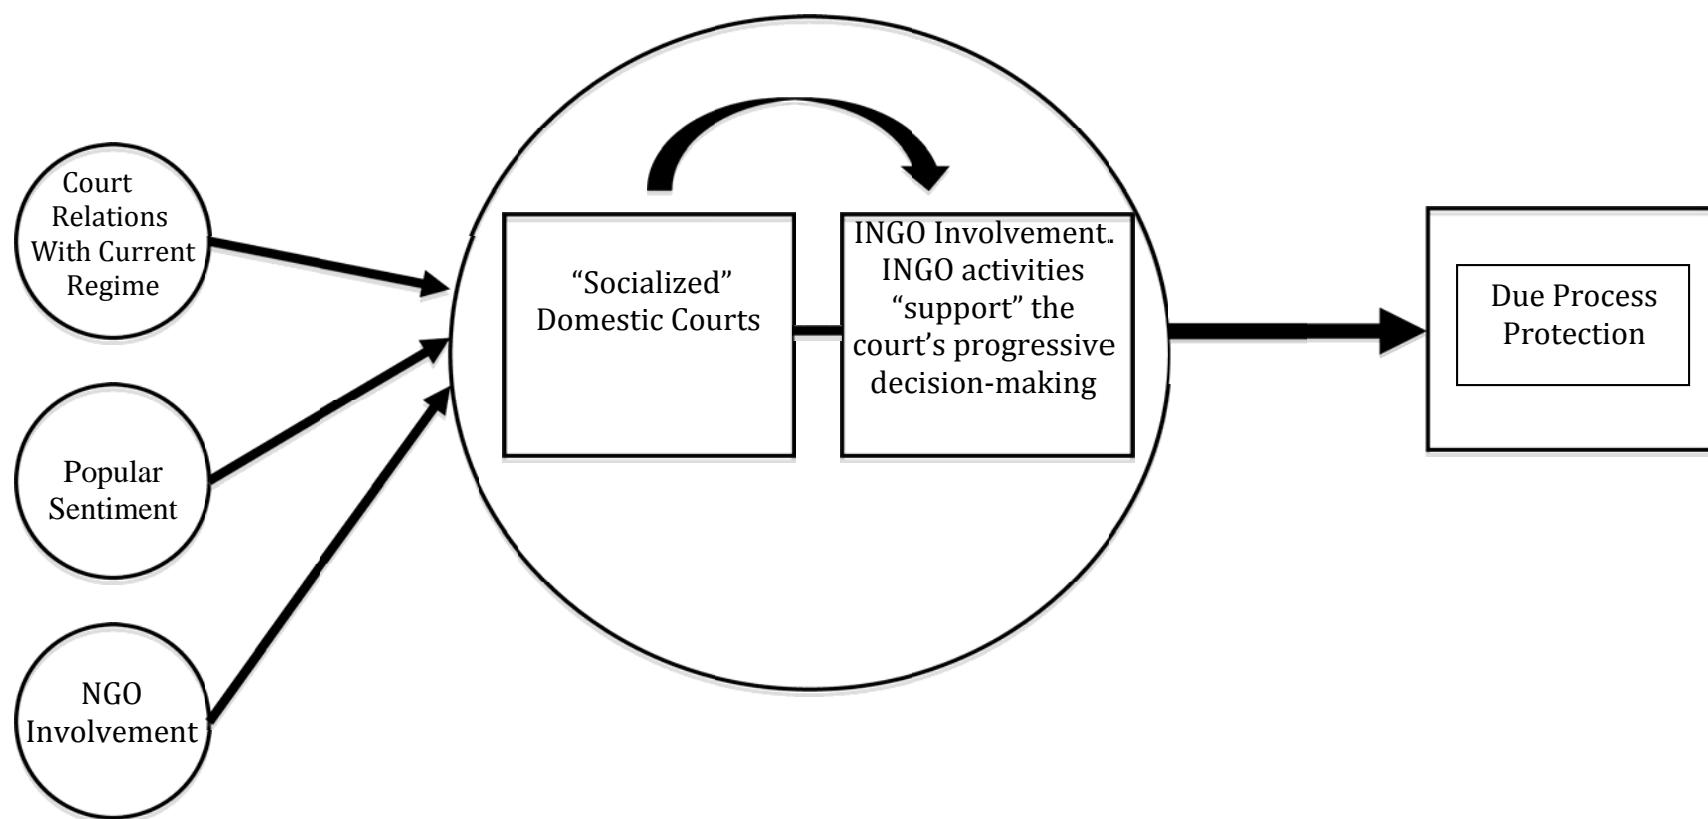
Court Relations With Current Regime

Popular Sentiment

NGO Involvement

“Socialized” Domestic Courts

INGO Involvement. INGO activities “support” the court’s progressive decision-making

Due Process Protection